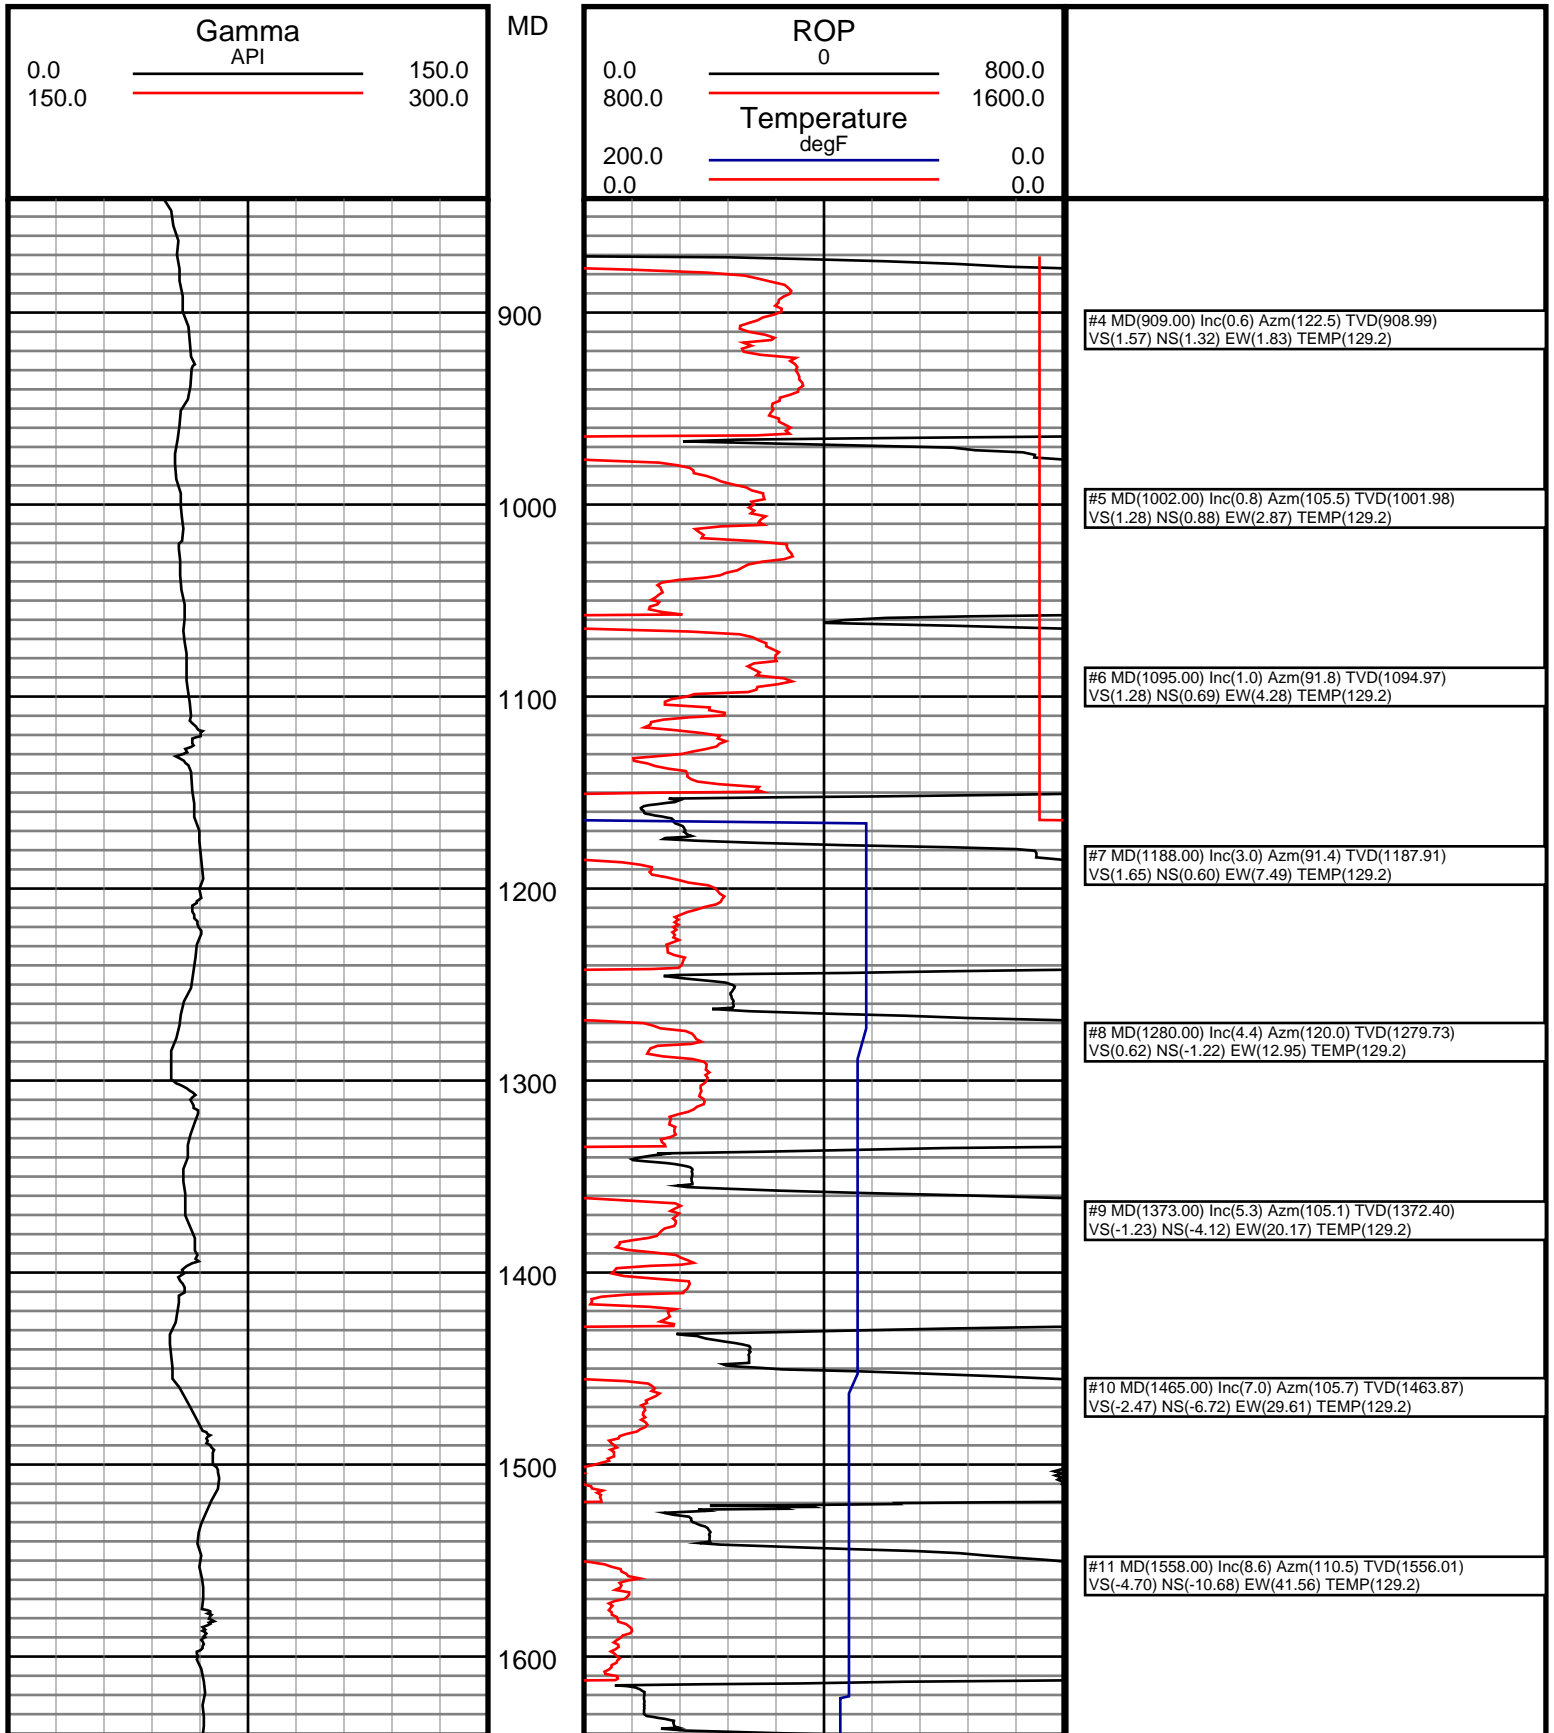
Gamma
API
0.0 150.0
150.0 300.0

MD

ROP
0
0.0 800.0
800.0 1600.0
Temperature
degF
200.0 0.0
0.0 0.0

900
1000
1100
1200
1300
1400
1500
1600

#4 MD(909.00) Inc(0.6) Azm(122.5) TVD(908.99)
VS(1.57) NS(1.32) EW(1.83) TEMP(129.2)

#5 MD(1002.00) Inc(0.8) Azm(105.5) TVD(1001.98)
VS(1.28) NS(0.88) EW(2.87) TEMP(129.2)

#6 MD(1095.00) Inc(1.0) Azm(91.8) TVD(1094.97)
VS(1.28) NS(0.69) EW(4.28) TEMP(129.2)

#7 MD(1188.00) Inc(3.0) Azm(91.4) TVD(1187.91)
VS(1.65) NS(0.60) EW(7.49) TEMP(129.2)

#8 MD(1280.00) Inc(4.4) Azm(120.0) TVD(1279.73)
VS(0.62) NS(-1.22) EW(12.95) TEMP(129.2)

#9 MD(1373.00) Inc(5.3) Azm(105.1) TVD(1372.40)
VS(-1.23) NS(-4.12) EW(20.17) TEMP(129.2)

#10 MD(1465.00) Inc(7.0) Azm(105.7) TVD(1463.87)
VS(-2.47) NS(-6.72) EW(29.61) TEMP(129.2)

#11 MD(1558.00) Inc(8.6) Azm(110.5) TVD(1556.01)
VS(-4.70) NS(-10.68) EW(41.56) TEMP(129.2)